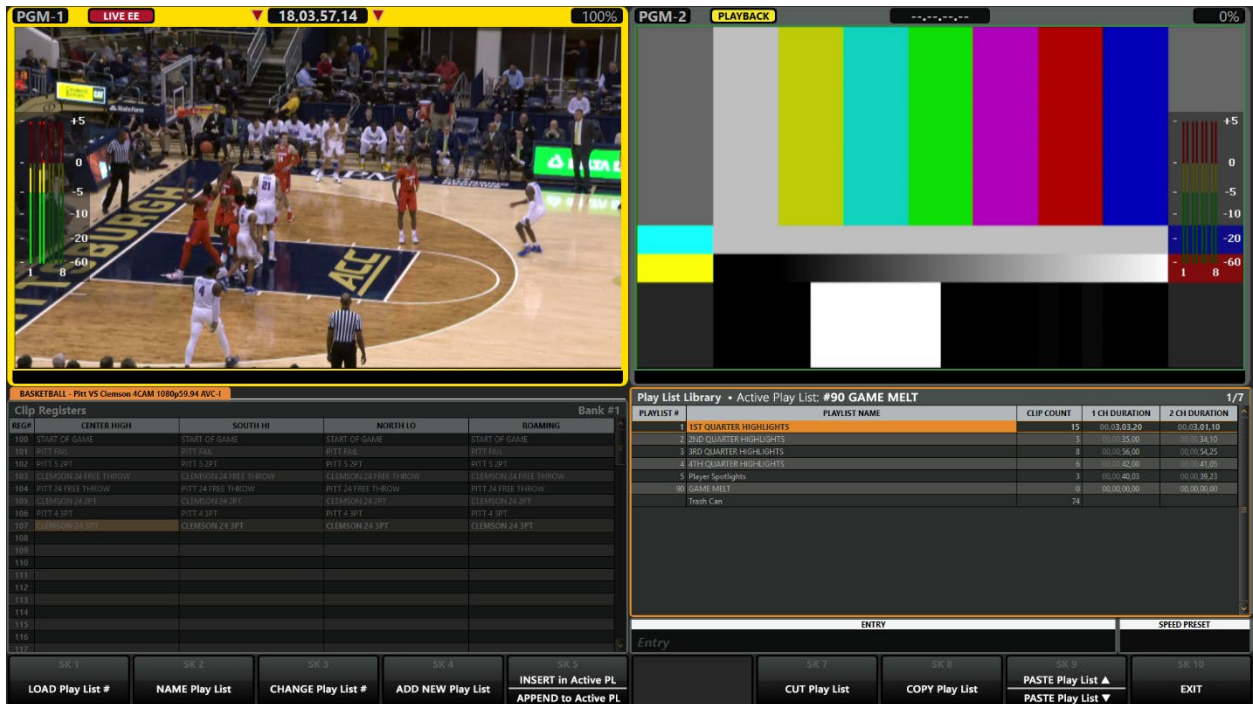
PGM-1 LIVE EE 18.03.57.14 100%

PGM-2 PLAYBACK --.--.--.-- 0%

+5
0
-5
-10
-20
-60
1 8

+5
0
-5
-10
-20
-60
1 8

BASKETBALL - Pitt VS Clemson 4CAM 1080p59.94 AVC-I

Clip Registers Bank #1

| REG# | CENTER HIGH | SOUTH HI | NORTH LO | ROAMING |
|---|---|---|---|---|
| 100 | START OF GAME | START OF GAME | START OF GAME | START OF GAME |
| 101 | PITT FAIL | PITT FAIL | PITT FAIL | PITT FAIL |
| 102 | PITT 5 2PT | PITT 5 2PT | PITT 5 2PT | PITT 5 2PT |
| 103 | CLEMSON 24 FREE THROW | CLEMSON 24 FREE THROW | CLEMSON 24 FREE THROW | CLEMSON 24 FREE THROW |
| 104 | PITT 24 FREE THROW | PITT 24 FREE THROW | PITT 24 FREE THROW | PITT 24 FREE THROW |
| 105 | CLEMSON 24 2PT | CLEMSON 24 2PT | CLEMSON 24 2PT | CLEMSON 24 2PT |
| 106 | PITT 4 3PT | PITT 4 3PT | PITT 4 3PT | PITT 4 3PT |
| 107 | CLEMSON 24 3PT | CLEMSON 24 3PT | CLEMSON 24 3PT | CLEMSON 24 3PT |
| 108 | | | | |
| 109 | | | | |
| 110 | | | | |
| 111 | | | | |
| 112 | | | | |
| 113 | | | | |
| 114 | | | | |
| 115 | | | | |
| 116 | | | | |

Play List Library • Active Play List: #90 GAME MELT 1/7

| PLAYLIST # | PLAYLIST NAME | CLIP COUNT | 1 CH DURATION | 2 CH DURATION |
|---|---|---|---|---|
| 1 | 1ST QUARTER HIGHLIGHTS | 15 | 00.03.03.20 | 00.03.01.10 |
| 2 | 2ND QUARTER HIGHLIGHTS | 5 | 00.00.35.00 | 00.00.34.10 |
| 3 | 3RD QUARTER HIGHLIGHTS | 5 | 00.00.56.00 | 00.00.54.25 |
| 4 | 4TH QUARTER HIGHLIGHTS | 6 | 00.00.42.00 | 00.00.41.05 |
| 5 | Player Spotlights | 3 | 00.00.40.03 | 00.00.39.23 |
| 90 | GAME MELT | 0 | 00.00.00.00 | 00.00.00.00 |
| | Trash Can | 74 | | |

ENTRY
Entry
SPEED PRESET

SK 1 LOAD Play List #
SK 2 NAME Play List
SK 3 CHANGE Play List #
SK 4 ADD NEW Play List
SK 5 INSERT in Active PL APPEND to Active PL
SK 7 CUT Play List
SK 8 COPY Play List
SK 9 PASTE Play List ▲ PASTE Play List ▼
SK 10 EXIT